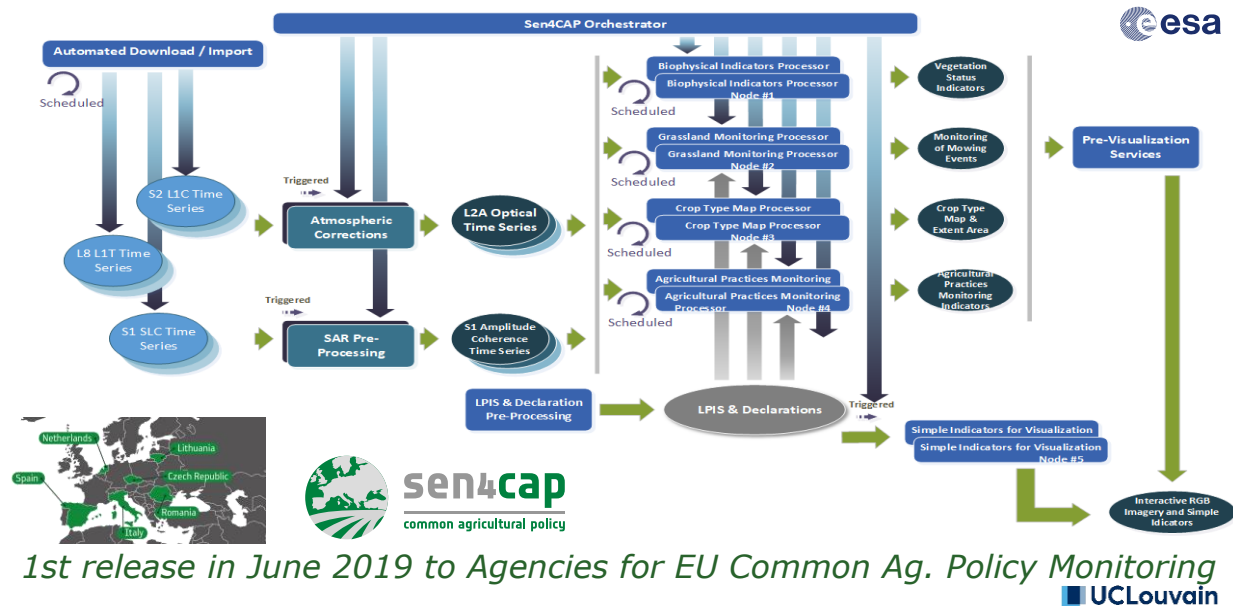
Sen4CAP Orchestrator

esa

Automated Download / Import

Scheduled

S2 L1C Time Series

L8 L1T Time Series

S1 SLC Time Series

Triggered

Atmospheric Corrections

Triggered

SAR Pre-Processing

L2A Optical Time Series

S1 Amplitude Coherence Time Series

Biophysical Indicators Processor

Biophysical Indicators Processor Node #1

Scheduled

Grassland Monitoring Processor

Grassland Monitoring Processor Node #2

Scheduled

Crop Type Map Processor

Crop Type Map Processor Node #3

Scheduled

Agricultural Practices Monitoring

Agricultural Practices Monitoring Processor Node #4

Scheduled

Vegetation Status Indicators

Monitoring of Mowing Events

Crop Type Map & Extent Area

Agricultural Practices Monitoring Indicators

Pre-Visualization Services

LPIS & Declaration Pre-Processing

LPIS & Declarations

Triggered

Simple Indicators for Visualization

Simple Indicators for Visualization Node #5

Interactive RGB Imagery and Simple Idicators

Netherlands

Lithuania

Spain

Czech Republic

Romania

Italy

sen4cap
common agricultural policy

1st release in June 2019 to Agencies for EU Common Ag. Policy Monitoring

UCLouvain